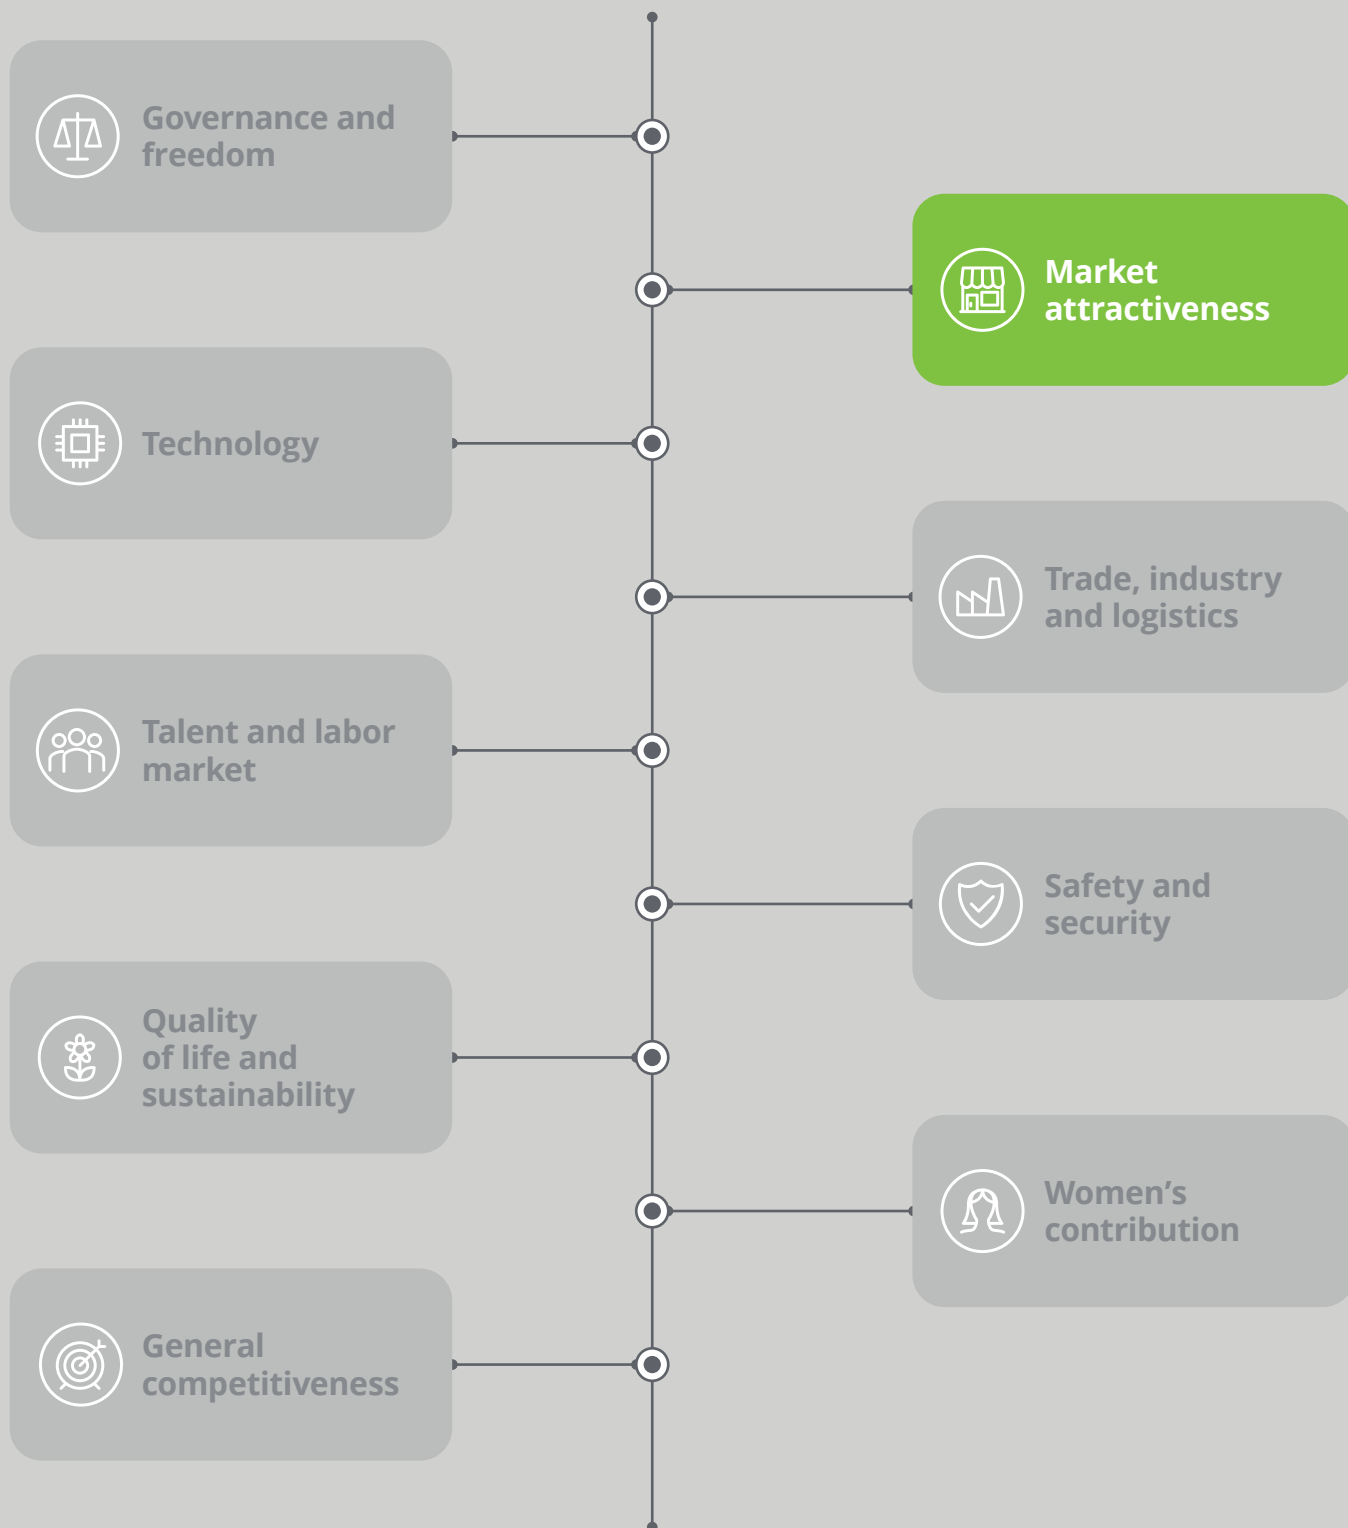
Governance and freedom

Market attractiveness

Technology

Trade, industry and logistics

Talent and labor market

Safety and security

Quality of life and sustainability

Women's contribution

General competitiveness